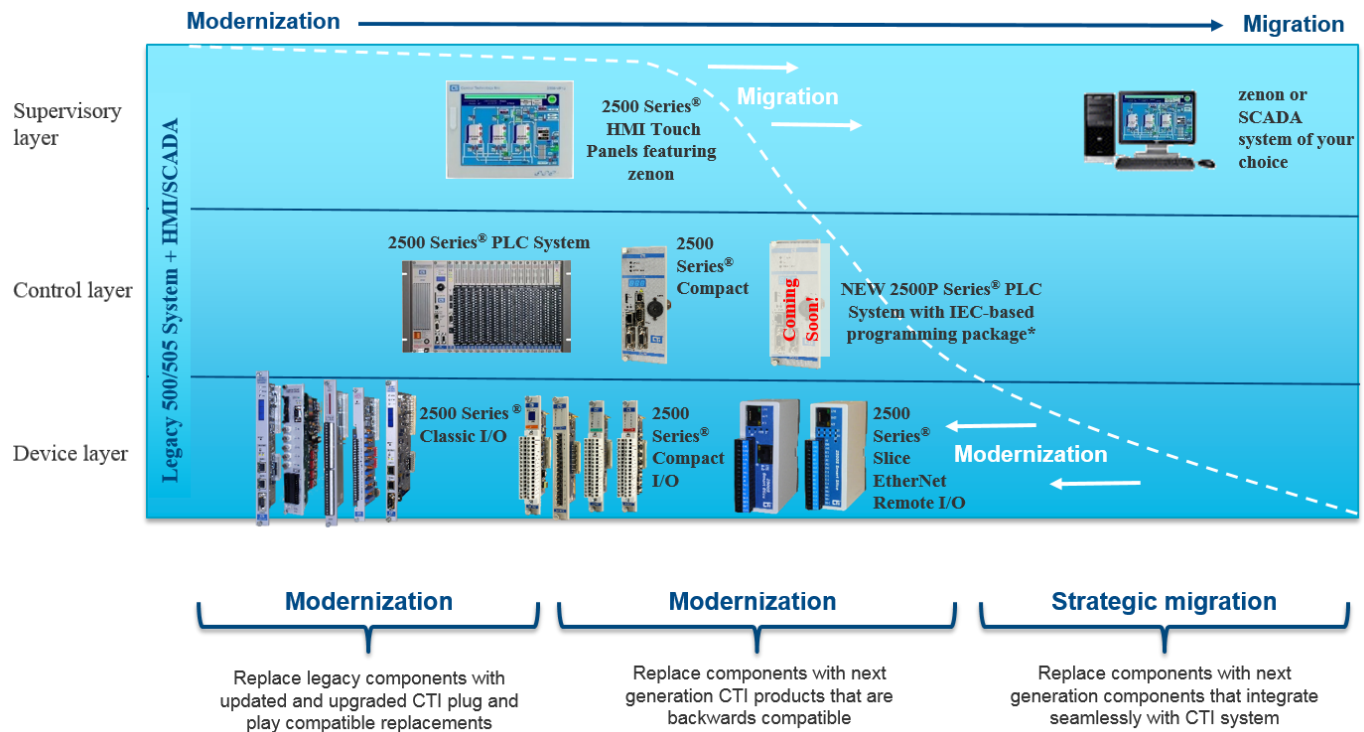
Modernization → Migration

Supervisory layer

Control layer

Device layer

Legacy 500/505 System + HMI/SCADA

2500 Series® HMI Touch Panels featuring zenon

Migration

zenon or SCADA system of your choice

2500 Series® PLC System

2500 Series® Compact

Coming Soon!

NEW 2500P Series® PLC System with IEC-based programming package*

2500 Series® Classic I/O

2500 Series® Compact I/O

2500 Series® Slice EtherNet Remote I/O

Modernization

Modernization

Replace legacy components with updated and upgraded CTI plug and play compatible replacements

Modernization

Replace components with next generation CTI products that are backwards compatible

Strategic migration

Replace components with next generation components that integrate seamlessly with CTI system